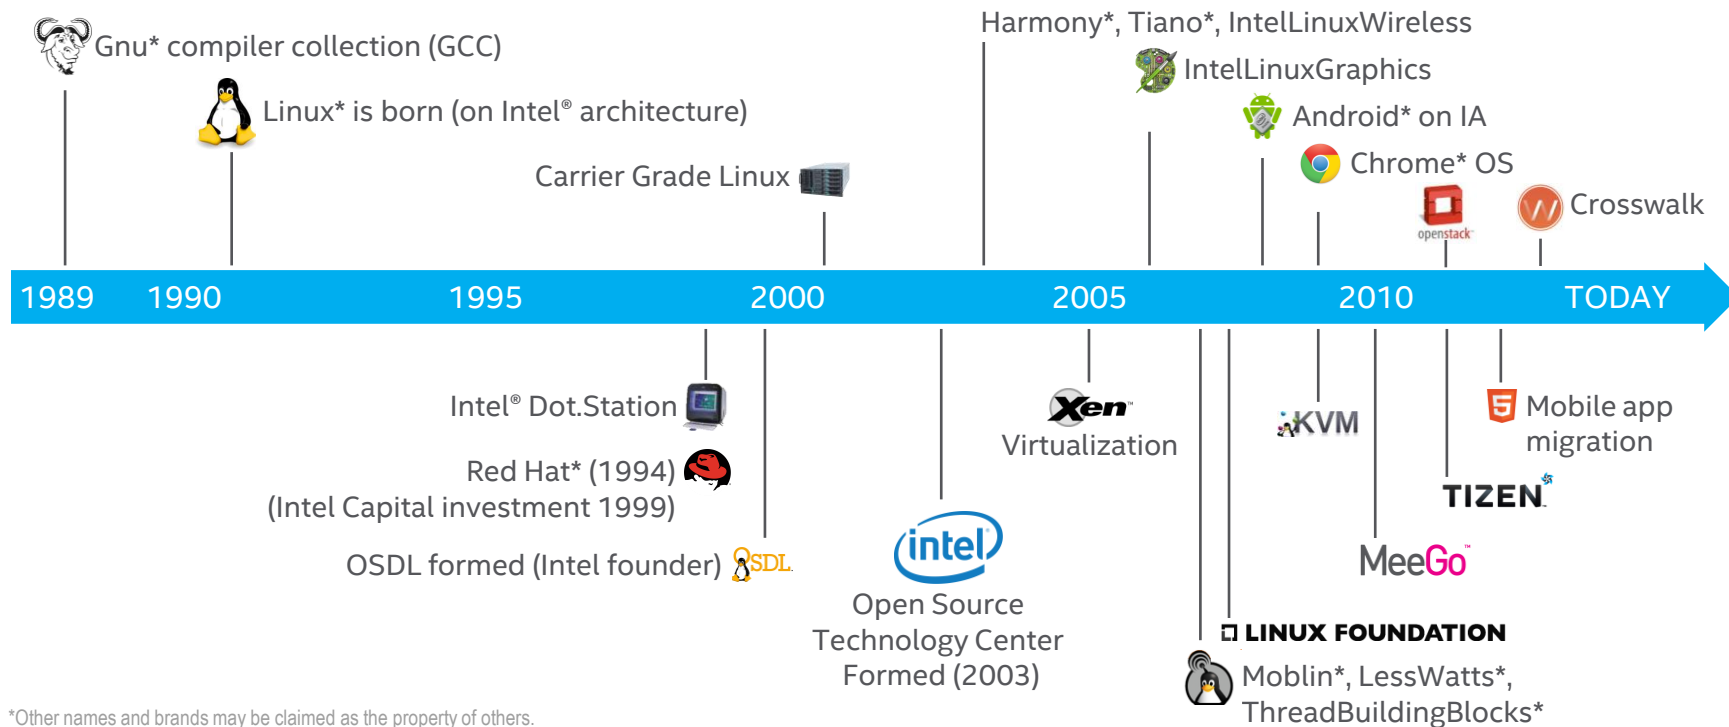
Gnu* compiler collection (GCC)

Linux* is born (on Intel® architecture)

Carrier Grade Linux

Harmony*, Tiano*, IntelLinuxWireless

IntelLinuxGraphics

Android* on IA

Chrome* OS

openstack

Crosswalk

1989 1990 1995 2000 2005 2010 TODAY

Intel® Dot.Station

Red Hat* (1994)
(Intel Capital investment 1999)

OSDL formed (Intel founder) OSDL

intel
Open Source Technology Center Formed (2003)

Xen
Virtualization

KVM

Mobile app migration

TIZEN

MeeGo

LINUX FOUNDATION

Moblin*, LessWatts*, ThreadBuildingBlocks*

*Other names and brands may be claimed as the property of others.